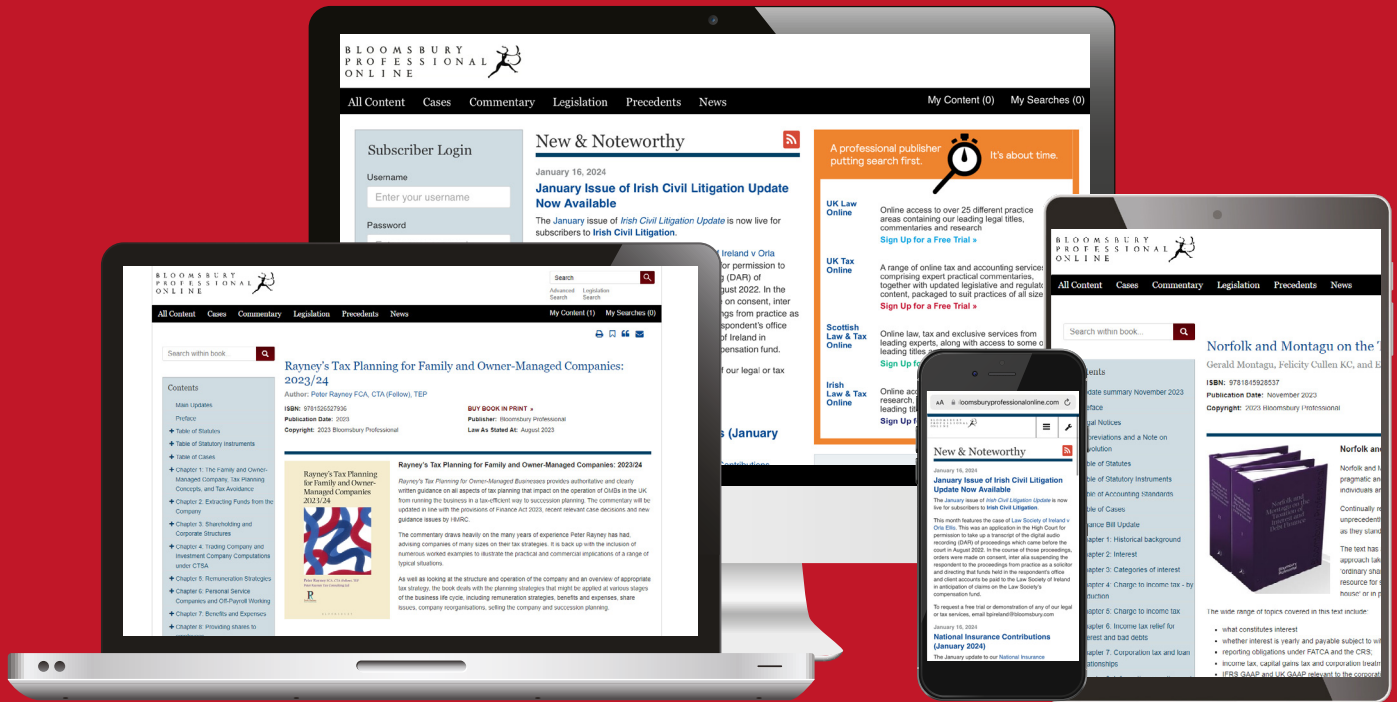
BLOOMSBURY PROFESSIONAL ONLINE

All Content Cases Commentary Legislation Precedents News My Content (0) My Searches (0)

Subscriber Login

Username

Enter your username

Password

New & Noteworthy

January 16, 2024

January Issue of Irish Civil Litigation Update Now Available

The January issue of Irish Civil Litigation Update is now live for subscribers to Irish Civil Litigation.

A professional publisher putting search first. It's about time.

UK Law Online

Online access to over 25 different practice areas containing our leading legal titles, commentaries and research

Sign Up for a Free Trial »

UK Tax Online

A range of online tax and accounting services comprising expert practical commentaries, together with updated legislative and regulatory content, packaged to suit practices of all sizes

Sign Up for a Free Trial »

Scottish Law & Tax Online

Online law, tax and exclusive services from leading experts, along with access to some of leading titles

Irish Law & Tax Online

BLOOMSBURY PROFESSIONAL ONLINE

Search

Advanced Search Legislation Search

All Content Cases Commentary Legislation Precedents News My Content (1) My Searches (0)

Search within book...

Rayney's Tax Planning for Family and Owner-Managed Companies: 2023/24

Author: Peter Rayney FCA, CTA (Fellow), TEP

ISBN: 9781526527936
Publication Date: 2023
Copyright: 2023 Bloomsbury Professional

BUY BOOK IN PRINT »
Publisher: Bloomsbury Professional
Law As Stated At: August 2023

Contents

Main Updates
Preface
+ Table of Statutes
+ Table of Statutory Instruments
+ Table of Cases
+ Chapter 1: The Family and Owner-Managed Company, Tax Planning Concepts, and Tax Avoidance
+ Chapter 2: Extracting Funds from the Company
+ Chapter 3: Shareholding and Corporate Structures
+ Chapter 4: Trading Company and Investment Company Computations under CTSA
+ Chapter 5: Remuneration Strategies
+ Chapter 6: Personal Service Companies and Off-Payroll Working
+ Chapter 7: Benefits and Expenses
+ Chapter 8: Providing shares to

Rayney's Tax Planning for Family and Owner-Managed Companies: 2023/24

Rayney's Tax Planning for Family and Owner-Managed Businesses provides authoritative and clearly written guidance on all aspects of tax planning that impact on the operation of OMBs in the UK from running the business in a tax-efficient way to succession planning. The commentary will be updated in line with the provisions of Finance Act 2023, recent relevant case decisions and new guidance issues by HMRC.

The commentary draws heavily on the many years of experience Peter Rayney has had, advising companies of many sizes on their tax strategies. It is back up with the inclusion of numerous worked examples to illustrate the practical and commercial implications of a range of typical situations.

As well as looking at the structure and operation of the company and an overview of appropriate tax strategy, the book deals with the planning strategies that might be applied at various stages of the business life cycle, including remuneration strategies, benefits and expenses, share issues, company reorganisations, selling the company and succession planning.

AA bloomsburyprofessionalonline.com

New & Noteworthy

January 16, 2024

January Issue of Irish Civil Litigation Update Now Available

The January issue of Irish Civil Litigation Update is now live for subscribers to Irish Civil Litigation.

This month features the case of Law Society of Ireland v Orla Ellis. This was an application in the High Court for permission to take up a transcript of the digital audio recording (DAR) of proceedings which came before the court in August 2022. In the course of those proceedings, orders were made on consent, inter alia suspending the respondent to the proceedings from practice as a solicitor and directing that funds held in the respondent's office and client accounts be paid to the Law Society of Ireland in anticipation of claims on the Law Society's compensation fund.

To request a free trial or demonstration of any of our legal or tax services, email bpireland@bloomsbury.com

January 16, 2024

National Insurance Contributions (January 2024)

The January update to our National Insurance

BLOOMSBURY PROFESSIONAL ONLINE

All Content Cases Commentary Legislation Precedents News

Search within book...

Norfolk and Montagu on the T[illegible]

Gerald Montagu, Felicity Cullen KC, and E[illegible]

ISBN: 9781845928537
Publication Date: November 2023
Copyright: 2023 Bloomsbury Professional

Update summary November 2023
Preface
Legal Notices
Abbreviations and a Note on Devolution
Table of Statutes
Table of Statutory Instruments
Table of Accounting Standards
Finance Bill Update
Chapter 1: Historical background
Chapter 2: Interest
Chapter 3: Categories of interest
Chapter 4: Charge to income tax - by deduction
Chapter 5: Charge to income tax
Chapter 6: Income tax relief for interest and bad debts
Chapter 7: Corporation tax and loan relationships

The wide range of topics covered in this text include:

what constitutes interest
whether interest is yearly and payable subject to wi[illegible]
reporting obligations under FATCA and the CRS;
income tax, capital gains tax and corporation treat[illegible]
IFRS GAAP and UK GAAP relevant to the corporat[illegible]